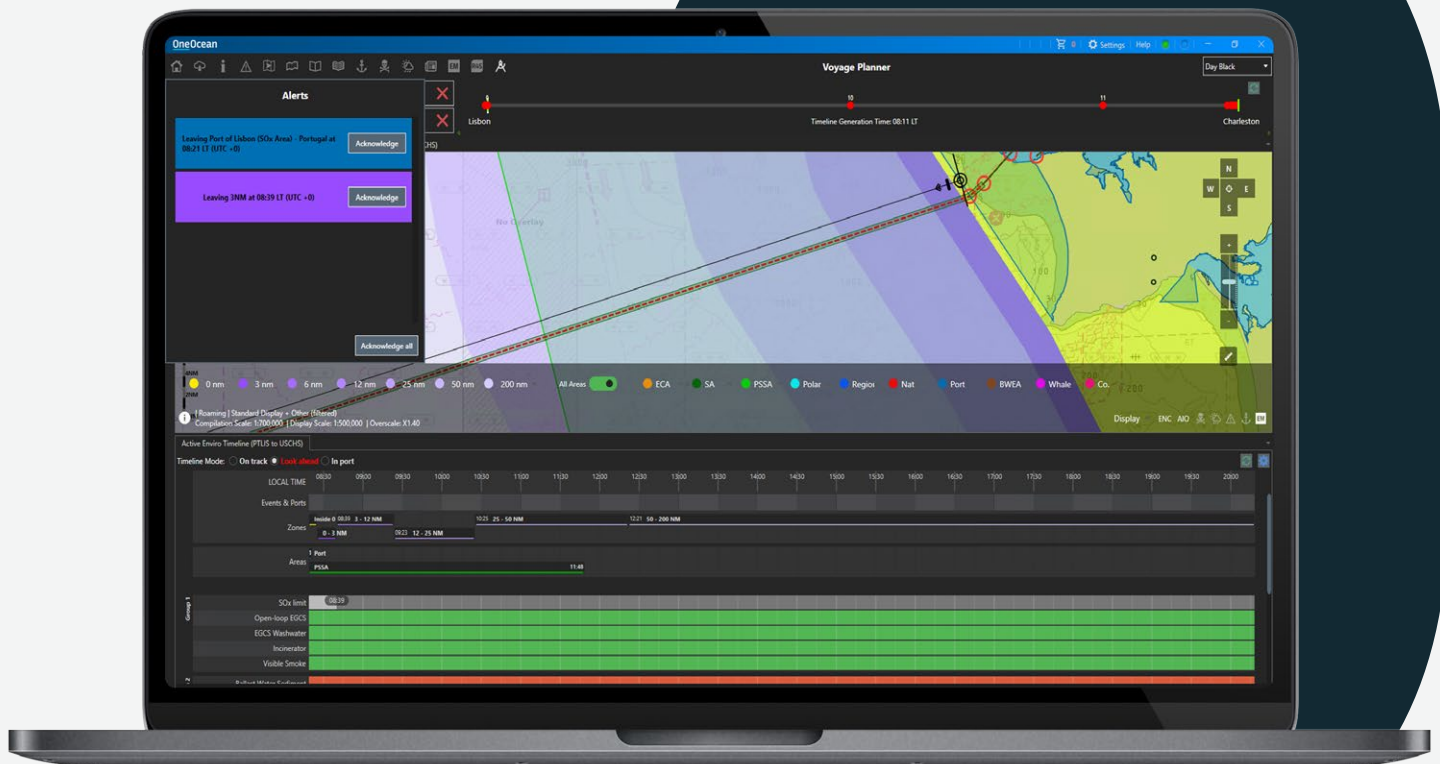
OneOcean

0 Settings Help

Voyage Planner

Day Black

Alerts

Leaving Port of Lisbon (SOx Area) - Portugal at 08:21 LT (UTC +0)

Acknowledge

Leaving 3NM at 08:39 LT (UTC +0)

Acknowledge

Acknowledge all

9 10 11

Lisbon

Timeline Generation Time: 08:11 LT

Charleston

N
W E
S

0 nm 3 nm 6 nm 12 nm 25 nm 50 nm 200 nm All Areas ECA SA PSSA Polar Regio Nat Port BWEA Whale Co.

Roaming | Standard Display + Other (filtered)
Compilation Scale: 1:700,000 | Display Scale: 1:500,000 | Overscale: X1.40

Display ENC AIO

Active Enviro Timeline (PTLIS to USCHS)

Timeline Mode: On track Look ahead In port

| LOCAL TIME | 08:30 | 09:00 | 09:30 | 10:00 | 10:30 | 11:00 | 11:30 | 12:00 | 12:30 | 13:00 | 13:30 | 14:00 | 14:30 | 15:00 | 15:30 | 16:00 | 16:30 | 17:00 | 17:30 | 18:00 | 18:30 | 19:00 | 19:30 | 20:00 |
|---|---|---|---|---|---|---|---|---|---|---|---|---|---|---|---|---|---|---|---|---|---|---|---|---|

Events & Ports

Zones
Inside 0 08:39 3 - 12 NM
0 - 3 NM
09:23 12 - 25 NM
10:25 25 - 50 NM
12:21 50 - 200 NM

Areas
1 Port
PSSA 11:48

Group 1
SOx limit 08:39
Open-loop EGCS
EGCS Washwater
Incinerator
Visible Smoke
Ballast Water Sediment